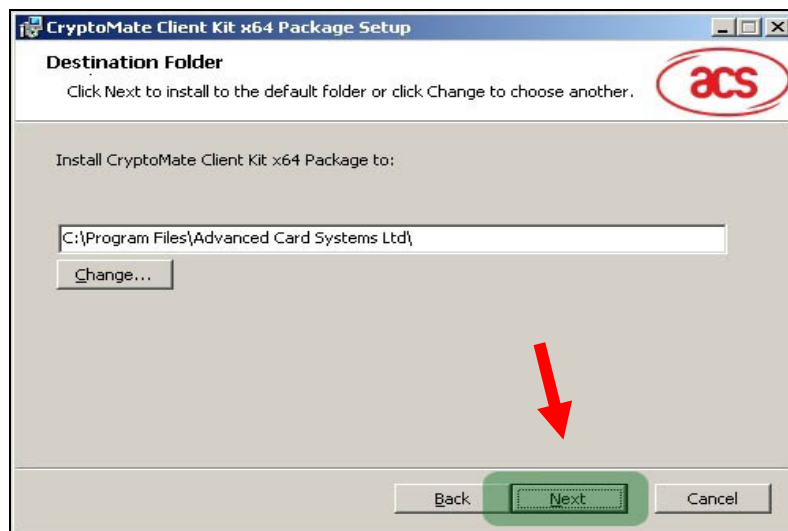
CryptoMate Client Kit x64 Package Setup

Destination Folder

Click Next to install to the default folder or click Change to choose another.

acs

Install CryptoMate Client Kit x64 Package to:

C:\Program Files\Advanced Card Systems Ltd\

Change...

Back

Next

Cancel